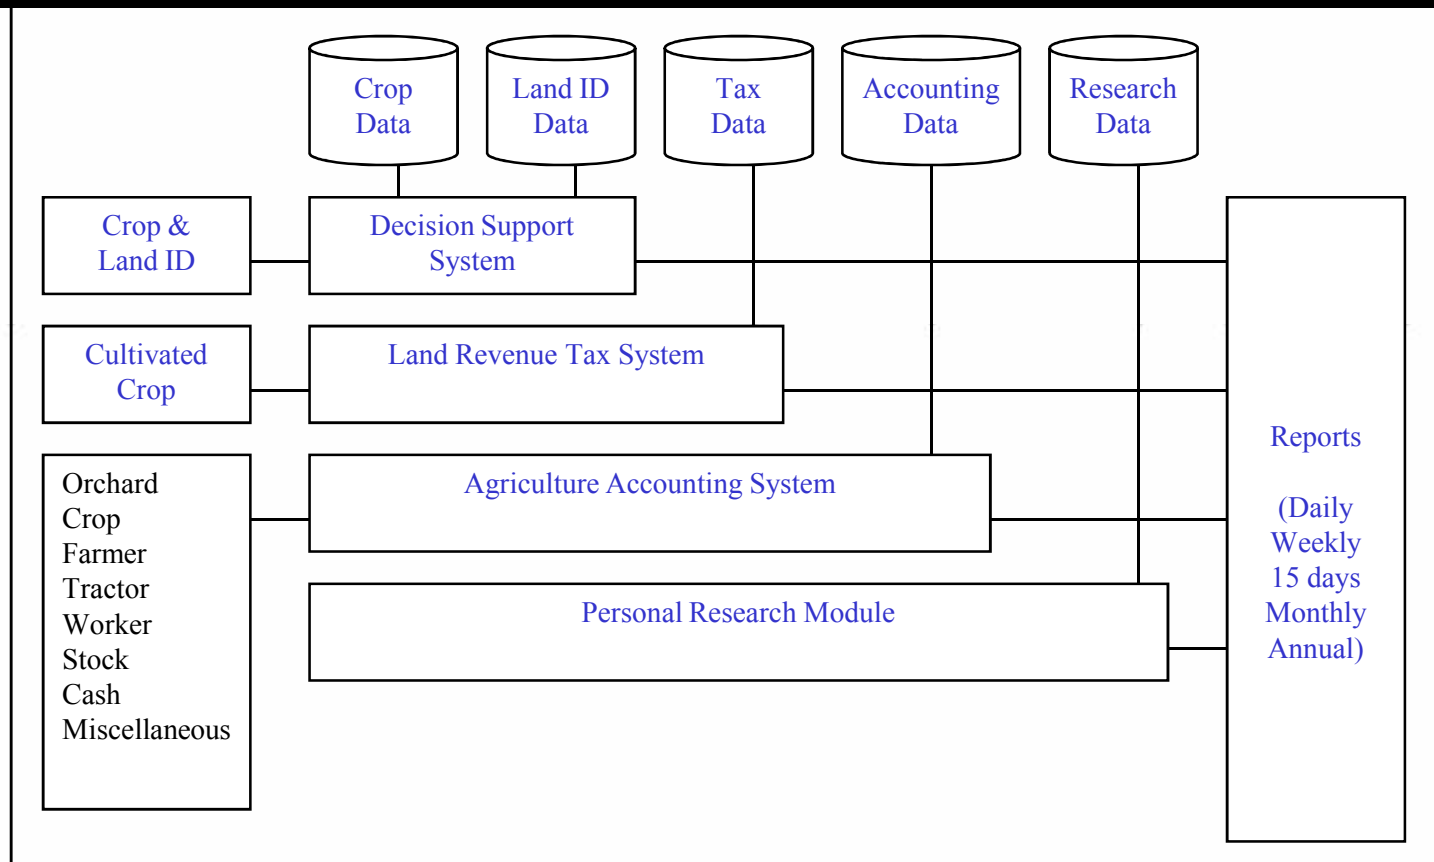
Crop Data

Land ID Data

Tax Data

Accounting Data

Research Data

Crop & Land ID

Decision Support System

Cultivated Crop

Land Revenue Tax System

Orchard
Crop
Farmer
Tractor
Worker
Stock
Cash
Miscellaneous

Agriculture Accounting System

Personal Research Module

Reports

(Daily
Weekly
15 days
Monthly
Annual)